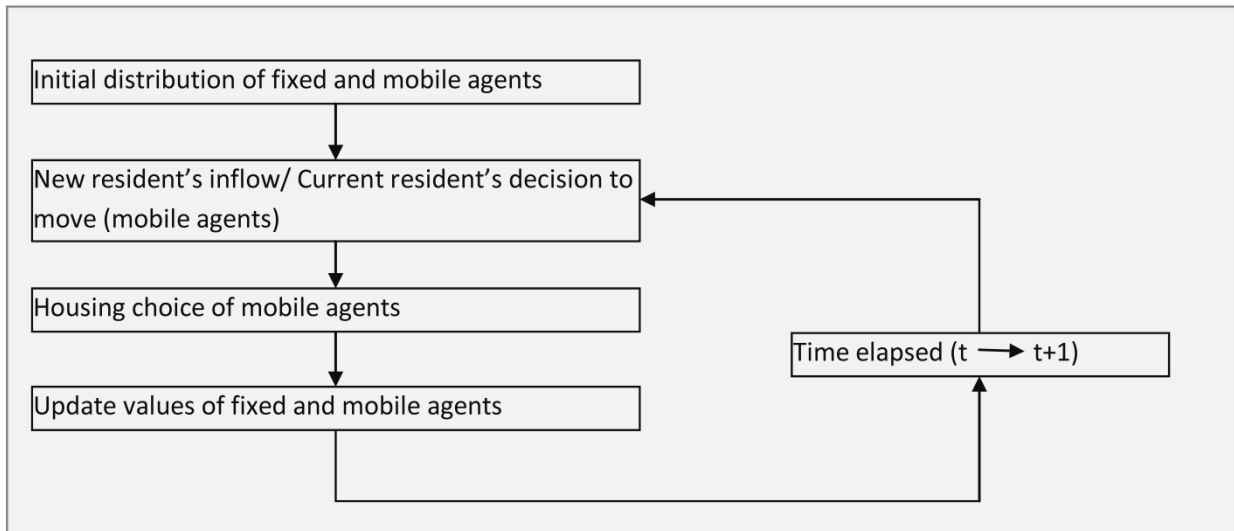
Initial distribution of fixed and mobile agents

New resident’s inflow/ Current resident’s decision to move (mobile agents)

Housing choice of mobile agents

Update values of fixed and mobile agents

Time elapsed (t $\rightarrow$ t+1)